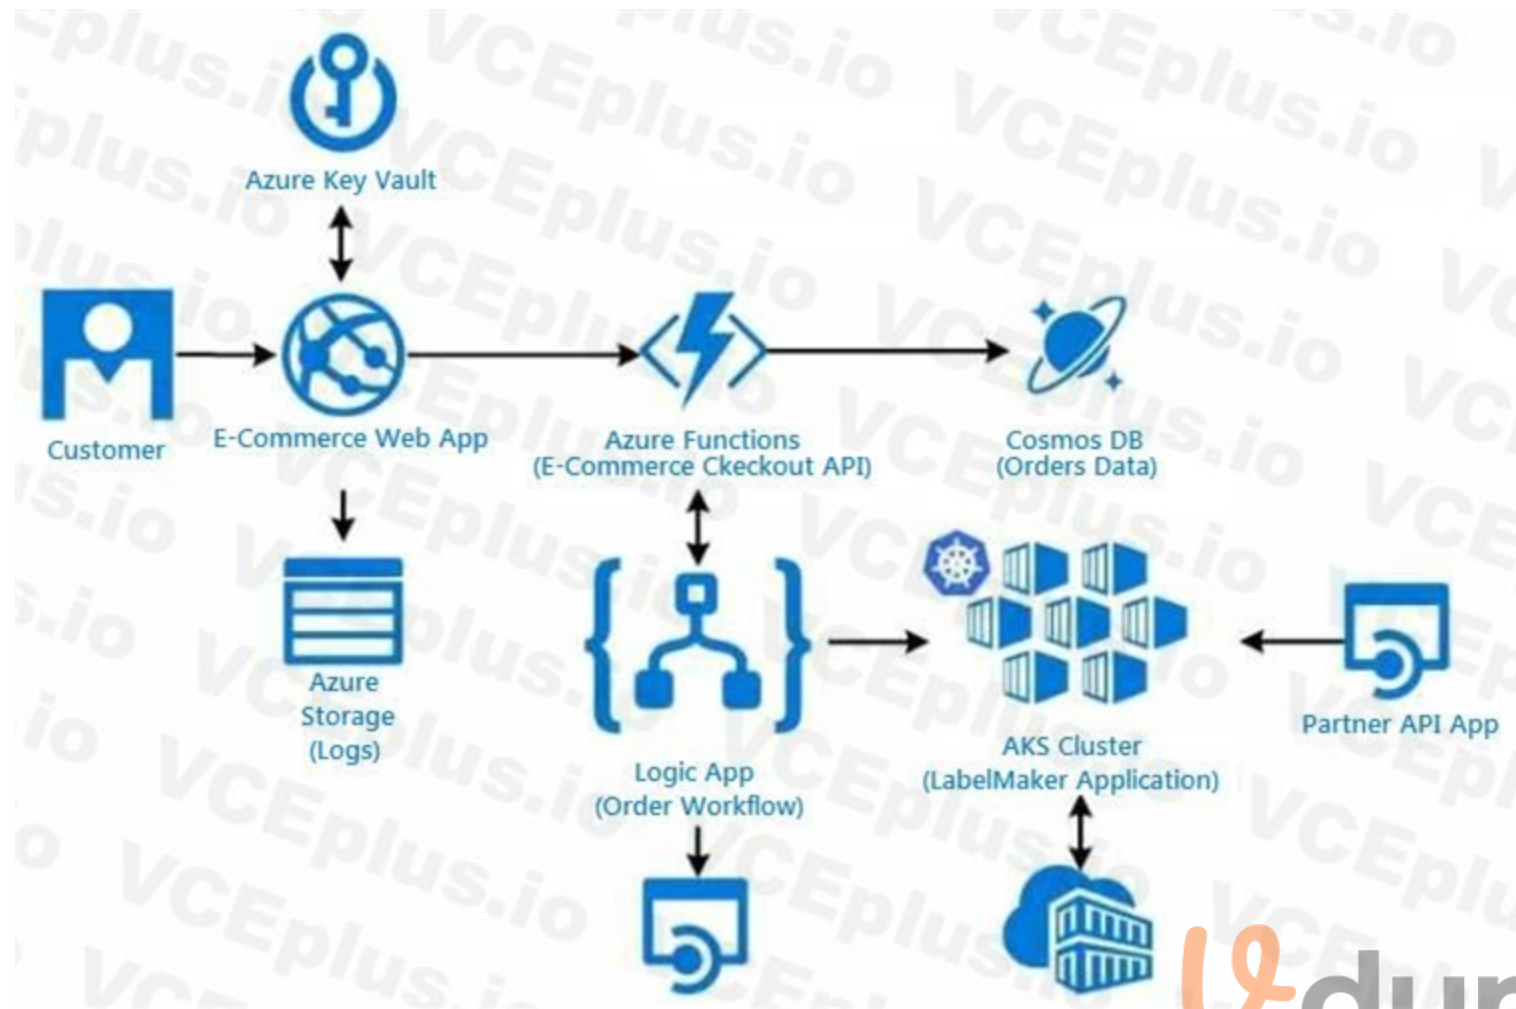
Azure Key Vault

Customer

E-Commerce Web App

Azure Functions
(E-Commerce Ckeckout API)

Cosmos DB
(Orders Data)

Azure
Storage
(Logs)

Logic App
(Order Workflow)

AKS Cluster
(LabelMaker Application)

Partner API App

VCEplus.io